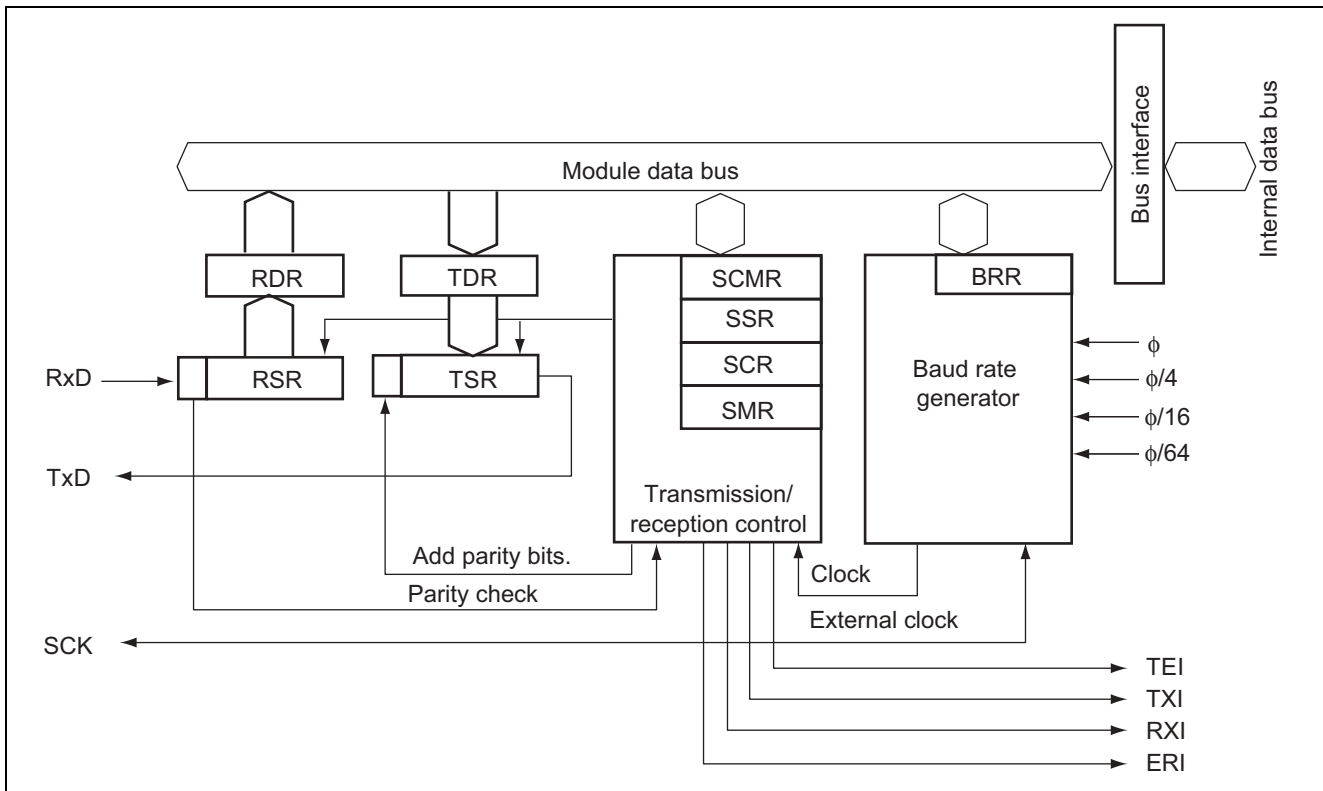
Module data bus

Bus interface

Internal data bus

RDR

TDR

SCMR

SSR

SCR

SMR

BRR

RxD

RSR

TSR

Baud rate generator

$\phi$

$\phi/4$

$\phi/16$

$\phi/64$

TxD

Transmission/ reception control

Add parity bits.

Parity check

Clock

External clock

SCK

TEI

TXI

RXI

ERI